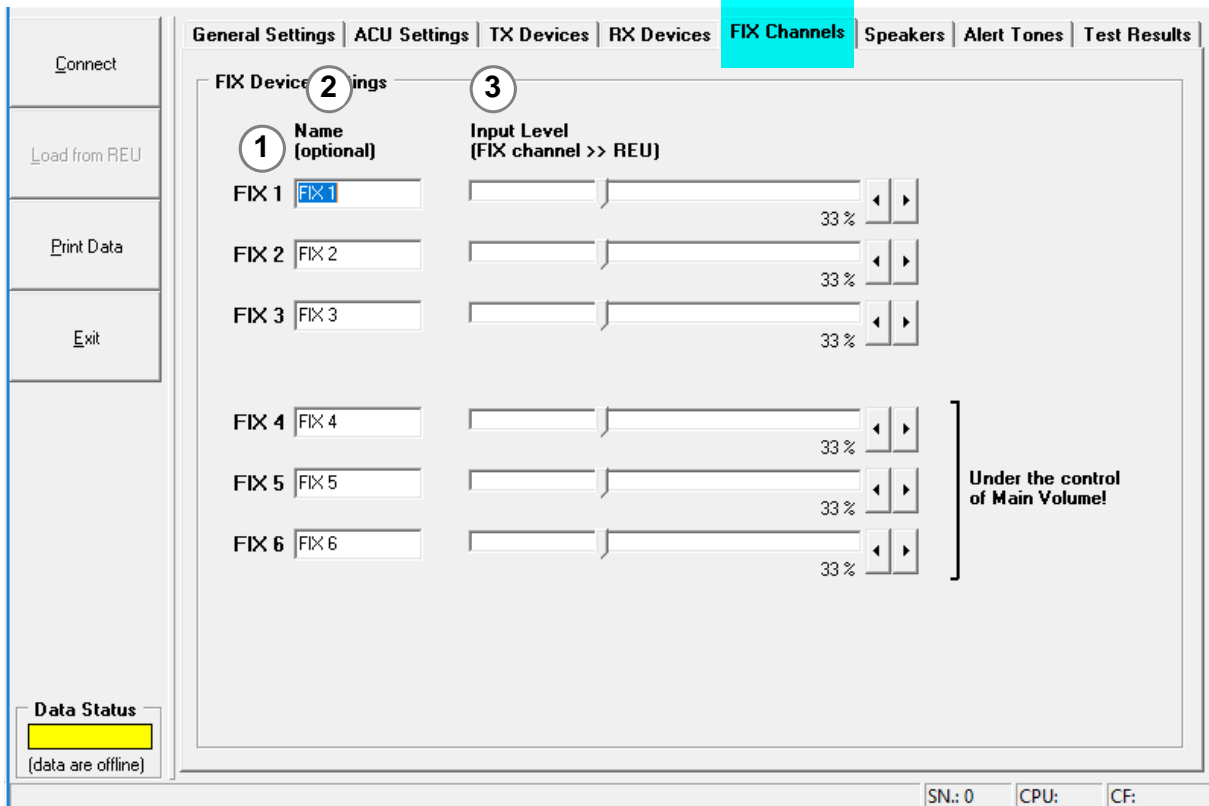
Connect

Load from REU

Print Data

Exit

Data Status

(data are offline)

General Settings | ACU Settings | TX Devices | RX Devices | FIX Channels | Speakers | Alert Tones | Test Results

FIX Device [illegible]ings

2

3

1

Name (optional)

Input Level (FIX channel >> REU)

FIX 1 FIX 1 33 %

FIX 2 FIX 2 33 %

FIX 3 FIX 3 33 %

FIX 4 FIX 4 33 %

FIX 5 FIX 5 33 %

FIX 6 FIX 6 33 %

Under the control of Main Volume!

SN.: 0 CPU: CF: